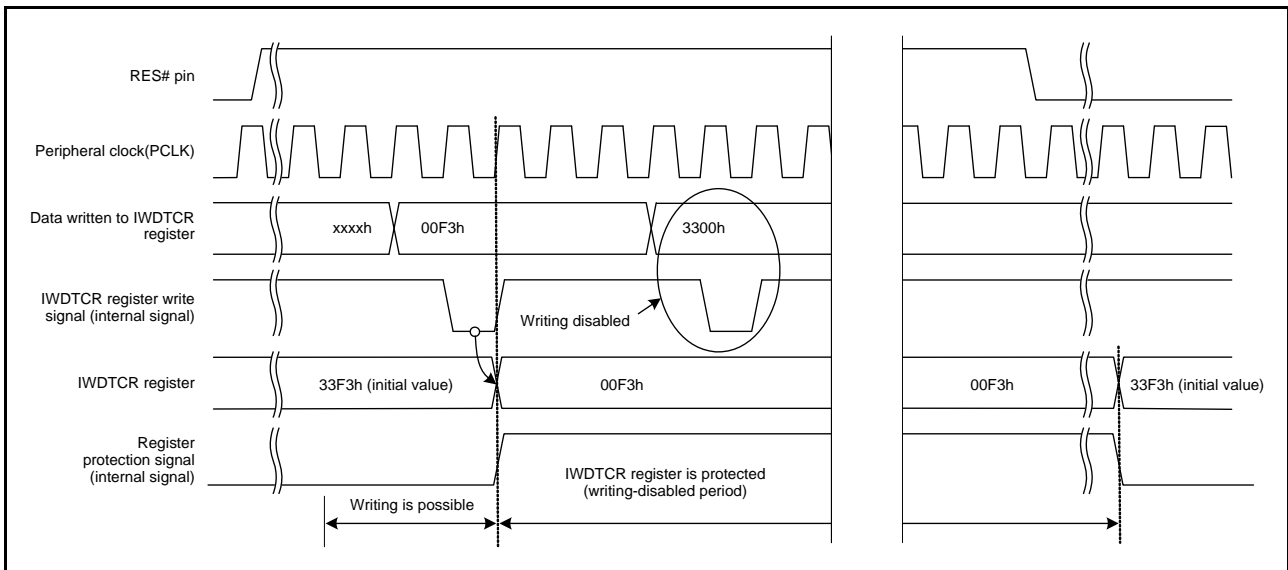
RES# pin

Peripheral clock(PCLK)

Data written to IWDTCR register

xxxxh

00F3h

3300h

IWDTCR register write signal (internal signal)

Writing disabled

IWDTCR register

33F3h (initial value)

00F3h

00F3h

33F3h (initial value)

Register protection signal (internal signal)

IWDTCR register is protected (writing-disabled period)

Writing is possible